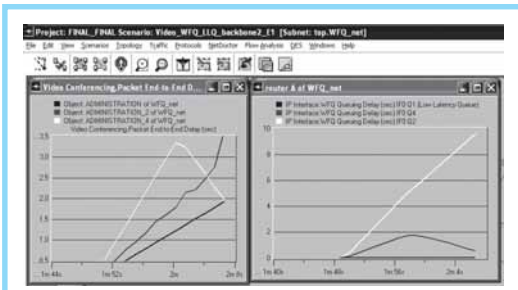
Project: FINAL_FINAL Scenario: Video_WFQ_LLQ_backbone2_E1 [Subnet: top.WFQ_net]

File Edit View Scenarios Topology Traffic Protocols NetDoctor Flow analysis QES Windows Help

Video Conferencing.Packet End-to-End D...

Object: ADMINISTRATION of WFQ_net
Object: ADMINISTRATION_2 of WFQ_net
Object: ADMINISTRATION_4 of WFQ_net
Video Conferencing.Packet End-to-End Delay (sec)

3.5
3.0
2.5
2.0
1.5
1.0
0.5

1m 44s
1m 52s
2m
2m 8s

router A of WFQ_net

IP Interface.WFQ Queuing Delay (sec) IF0 Q1 (Low-latency Queue)
IP Interface.WFQ Queuing Delay (sec) IF0 Q4
IP Interface.WFQ Queuing Delay (sec) IF0 Q2

10
8
6
4
2
0

1m 40s
1m 48s
1m 56s
2m 4s